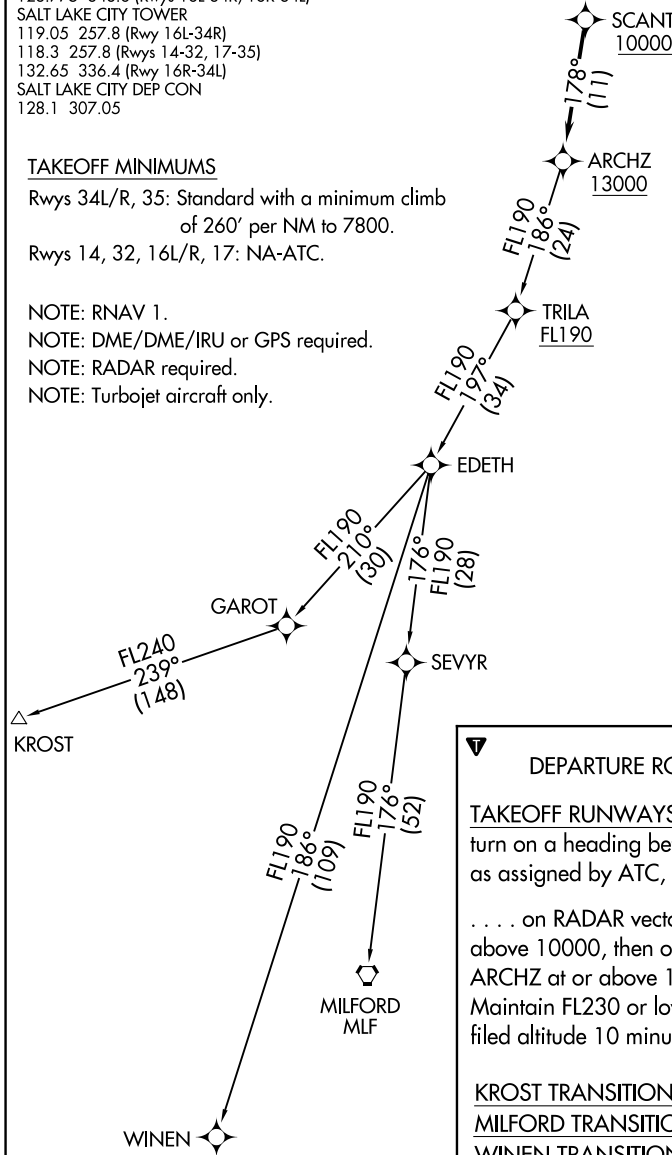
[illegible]
SALT LAKE CITY TOWER
119.05 257.8 (Rwy 16L-34R)
118.3 257.8 (Rwys 14-32, 17-35)
132.65 336.4 (Rwy 16R-34L)
SALT LAKE CITY DEP CON
128.1 307.05

TAKEOFF MINIMUMS
Rwys 34L/R, 35: Standard with a minimum climb of 260' per NM to 7800.
Rwys 14, 32, 16L/R, 17: NA-ATC.

NOTE: RNAV 1.
NOTE: DME/DME/IRU or GPS required.
NOTE: RADAR required.
NOTE: Turbojet aircraft only.

SCANT
10000

178°
(11)

ARCHZ
13000

FL190
186°
(24)

TRILA
FL190

FL190
197°
(34)

EDETH

FL190
210°
(30)

176°
FL190
(28)

GAROT

FL240
239°
(148)

SEVYR

KROST

FL190
176°
(52)

FL190
186°
(109)

MILFORD
MLF

WINEN

DEPARTURE RO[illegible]

TAKEOFF RUNWAYS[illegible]
turn on a heading be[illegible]
as assigned by ATC, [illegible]

. . . . on RADAR vecto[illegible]
above 10000, then o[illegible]
ARCHZ at or above 1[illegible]
Maintain FL230 or lo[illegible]
filed altitude 10 minu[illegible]

KROST TRANSITION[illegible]
MILFORD TRANSITIO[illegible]
WINEN TRANSITION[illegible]